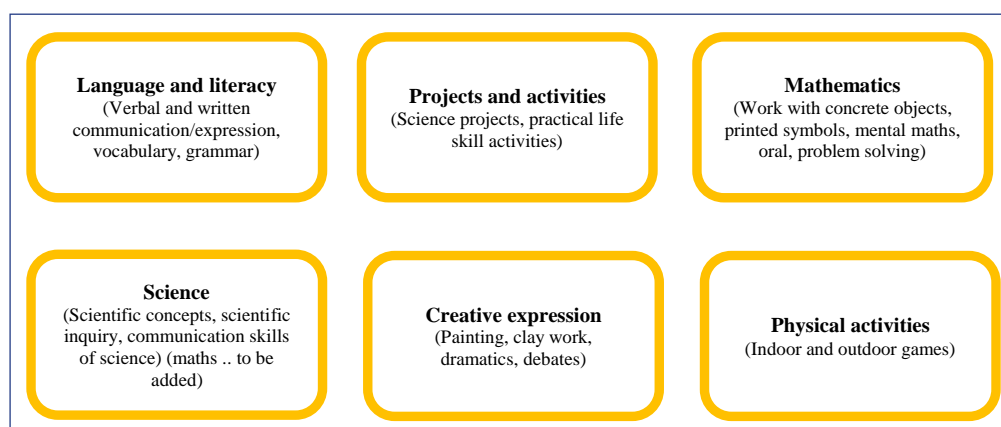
**Language and literacy**
(Verbal and written communication/expression, vocabulary, grammar)

**Projects and activities**
(Science projects, practical life skill activities)

**Mathematics**
(Work with concrete objects, printed symbols, mental maths, oral, problem solving)

**Science**
(Scientific concepts, scientific inquiry, communication skills of science) (maths .. to be added)

**Creative expression**
(Painting, clay work, dramatics, debates)

**Physical activities**
(Indoor and outdoor games)